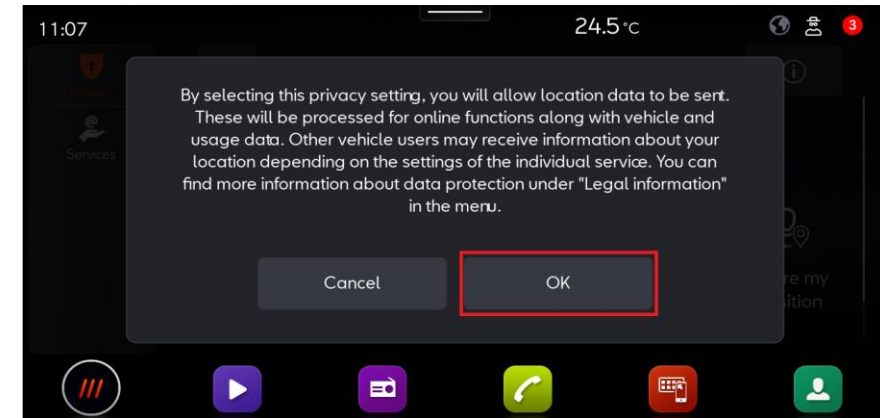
11:07

24.5 °C

3

Privacy

Services

By selecting this privacy setting, you will allow location data to be sent. These will be processed for online functions along with vehicle and usage data. Other vehicle users may receive information about your location depending on the settings of the individual service. You can find more information about data protection under "Legal information" in the menu.

Cancel

OK

re my
sition